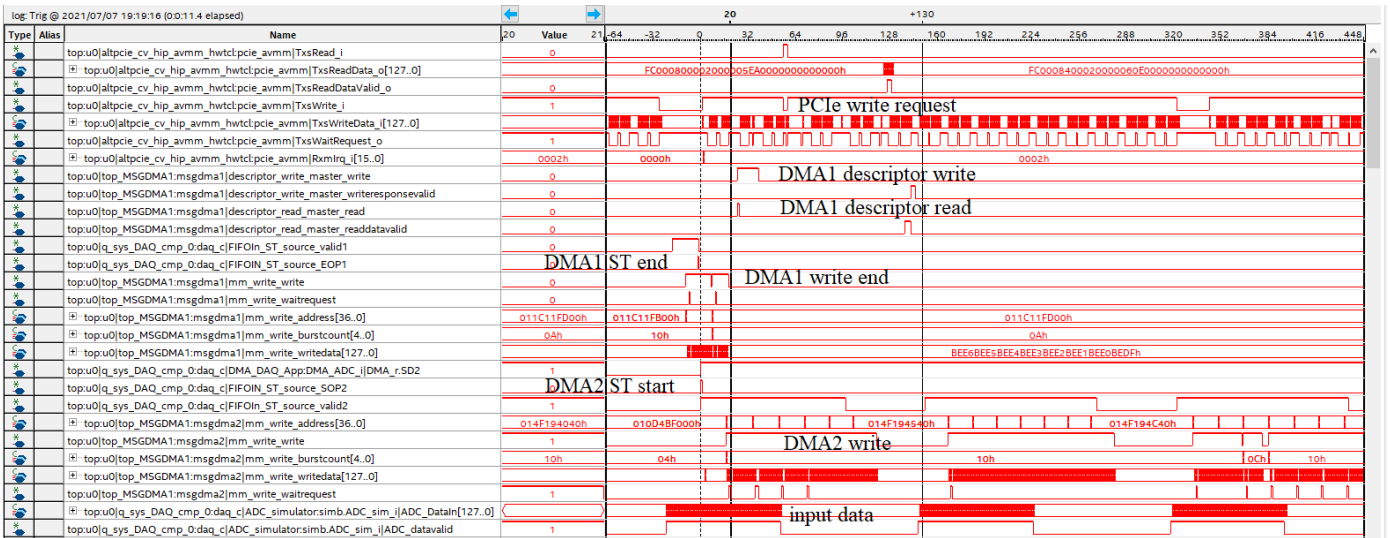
log: Trig @ 2021/07/07 19:19:16 (0:0:11.4 elapsed)

20 +130

| Type | Alias | Name | 20 Value 21 | -64 -32 0 32 64 96 128 160 192 224 256 288 320 352 384 416 448 |
|---|---|---|---|---|
| | | top:u0\|altpcie_cv_hip_avmm_hwtcl:pcie_avmm\|TxsRead_i | 0 | |
| | | ⊞ top:u0\|altpcie_cv_hip_avmm_hwtcl:pcie_avmm\|TxsReadData_o[127..0] | | FC000800002000005EA0000000000000h FC0008400020000060E0000000000000h |
| | | top:u0\|altpcie_cv_hip_avmm_hwtcl:pcie_avmm\|TxsReadDataValid_o | 0 | |
| | | top:u0\|altpcie_cv_hip_avmm_hwtcl:pcie_avmm\|TxsWrite_i | 1 | PCIe write request |
| | | ⊞ top:u0\|altpcie_cv_hip_avmm_hwtcl:pcie_avmm\|TxsWriteData_i[127..0] | | |
| | | top:u0\|altpcie_cv_hip_avmm_hwtcl:pcie_avmm\|TxsWaitRequest_o | 1 | |
| | | ⊞ top:u0\|altpcie_cv_hip_avmm_hwtcl:pcie_avmm\|RxmIrq_i[15..0] | 0002h | 0000h 0002h |
| | | top:u0\|top_MSGDMA1:msgdma1\|descriptor_write_master_write | 0 | DMA1 descriptor write |
| | | top:u0\|top_MSGDMA1:msgdma1\|descriptor_write_master_writeresponsevalid | 0 | |
| | | top:u0\|top_MSGDMA1:msgdma1\|descriptor_read_master_read | 0 | DMA1 descriptor read |
| | | top:u0\|top_MSGDMA1:msgdma1\|descriptor_read_master_readdatavalid | 0 | |
| | | top:u0\|q_sys_DAQ_cmp_0:daq_c\|FIFOIn_ST_source_valid1 | 0 | |
| | | top:u0\|q_sys_DAQ_cmp_0:daq_c\|FIFOIn_ST_source_EOP1 | 0 | DMA1 ST end |
| | | top:u0\|top_MSGDMA1:msgdma1\|mm_write_write | 0 | DMA1 write end |
| | | top:u0\|top_MSGDMA1:msgdma1\|mm_write_waitrequest | 0 | |
| | | ⊞ top:u0\|top_MSGDMA1:msgdma1\|mm_write_address[36..0] | 011C11FD00h | 011C11FB00h 011C11FD00h |
| | | ⊞ top:u0\|top_MSGDMA1:msgdma1\|mm_write_burstcount[4..0] | 0Ah | 10h 0Ah |
| | | ⊞ top:u0\|top_MSGDMA1:msgdma1\|mm_write_writedata[127..0] | | BEE6BEE5BEE4BEE3BEE2BEE1BEE0BEDFh |
| | | top:u0\|q_sys_DAQ_cmp_0:daq_c\|DMA_DAQ_App:DMA_ADC_i\|DMA_r.SD2 | 1 | |
| | | top:u0\|q_sys_DAQ_cmp_0:daq_c\|FIFOIn_ST_source_SOP2 | 0 | DMA2 ST start |
| | | top:u0\|q_sys_DAQ_cmp_0:daq_c\|FIFOIn_ST_source_valid2 | 1 | |
| | | ⊞ top:u0\|top_MSGDMA1:msgdma2\|mm_write_address[36..0] | 014F194040h | 010D4BF000h 014F194540h 014F194C40h |
| | | top:u0\|top_MSGDMA1:msgdma2\|mm_write_write | 1 | DMA2 write |
| | | ⊞ top:u0\|top_MSGDMA1:msgdma2\|mm_write_burstcount[4..0] | 10h | 04h 10h 0Ch 10h |
| | | ⊞ top:u0\|top_MSGDMA1:msgdma2\|mm_write_writedata[127..0] | | |
| | | top:u0\|top_MSGDMA1:msgdma2\|mm_write_waitrequest | 1 | |
| | | ⊞ top:u0\|q_sys_DAQ_cmp_0:daq_c\|ADC_simulator:simb.ADC_sim_i\|ADC_DataIn[127..0] | | input data |
| | | top:u0\|q_sys_DAQ_cmp_0:daq_c\|ADC_simulator:simb.ADC_sim_i\|ADC_datavalid | 1 | |